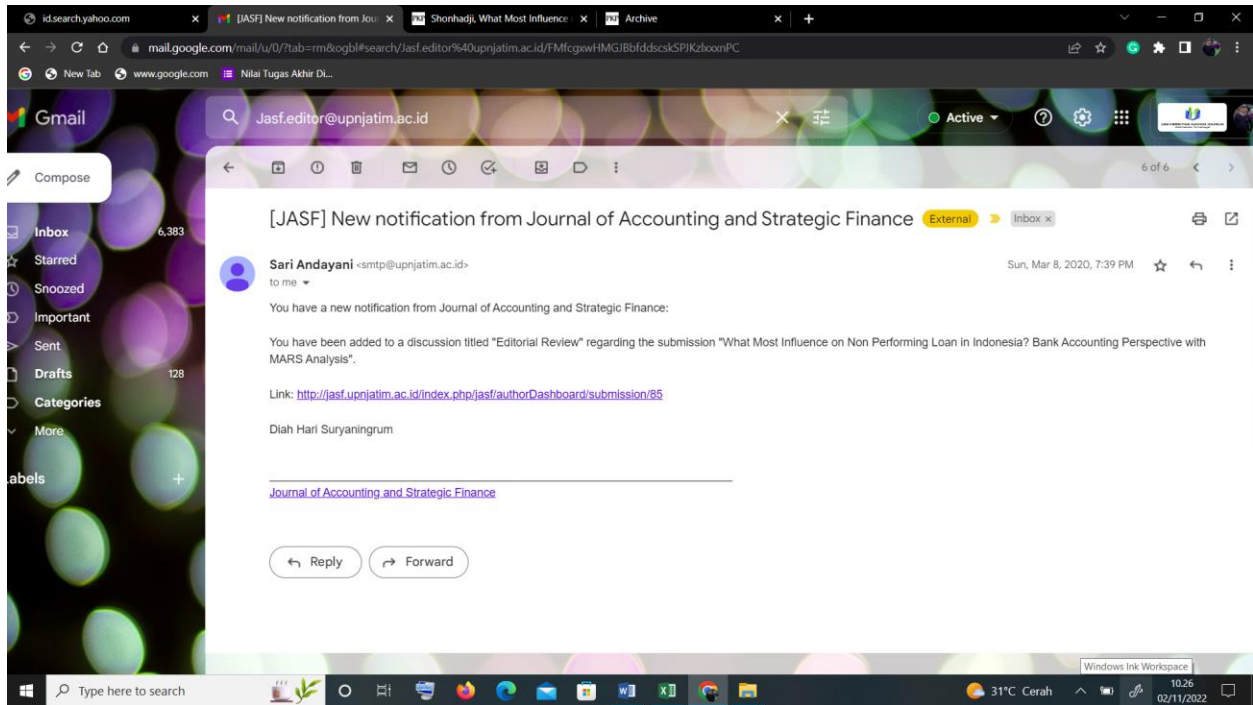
id.search.yahoo.com
[JASF] New notification from Jou
Shonhadji, What Most Influence
Archive

mail.google.com/mail/u/0/?tab=rm&ogbl#search/Jasf.editor%40upnjatim.ac.id/FMfcgxwHMGJBbfddscskSPJKzbxxnPC

New Tab www.google.com Nilai Tugas Akhir Di...

Gmail
Jasf.editor@upnjatim.ac.id
Active

Compose
Inbox 6,383
Starred
Snoozed
Important
Sent
Drafts 128
Categories
More
abels

6 of 6

[JASF] New notification from Journal of Accounting and Strategic Finance External Inbox ×

Sari Andayani <smtp@upnjatim.ac.id>
to me
Sun, Mar 8, 2020, 7:39 PM

You have a new notification from Journal of Accounting and Strategic Finance:

You have been added to a discussion titled "Editorial Review" regarding the submission "What Most Influence on Non Performing Loan in Indonesia? Bank Accounting Perspective with MARS Analysis".

Link: http://jasf.upnjatim.ac.id/index.php/jasf/authorDashboard/submission/85

Diah Hari Suryaningrum

Journal of Accounting and Strategic Finance

Reply
Forward

Windows Ink Workspace

Type here to search
31°C Cerah
10.26
02/11/2022